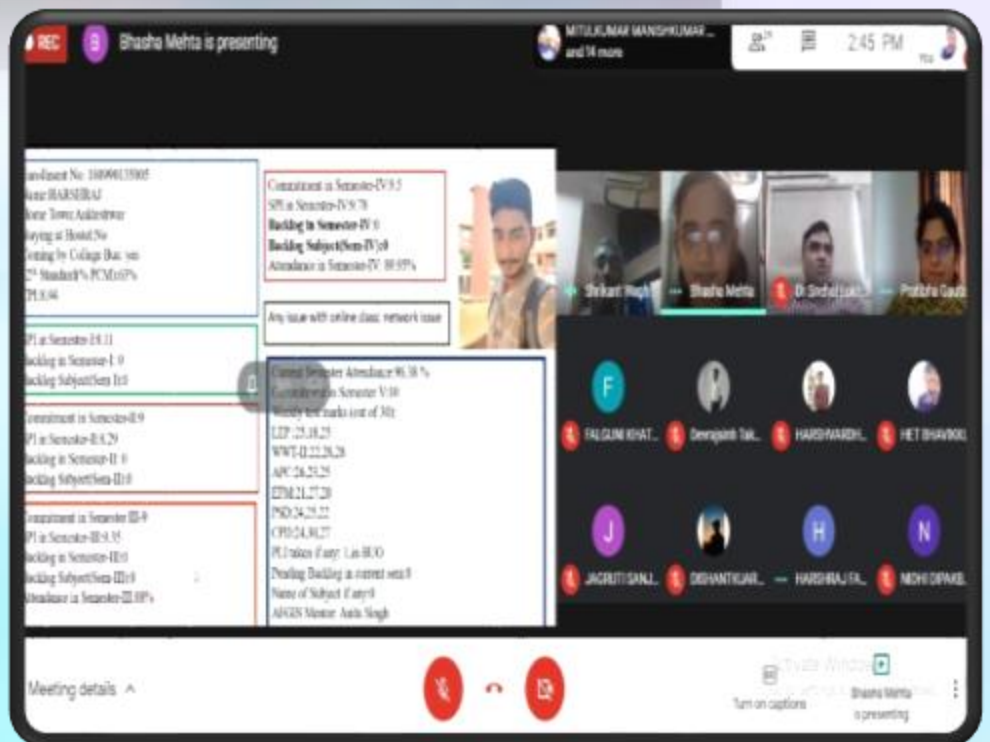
REC B Bhasha Mehta is presenting

MITULKUMAR MANISHKUMAR... and 14 more

2:45 PM

You

Enrollment No: 1609901135005
Name HARSHRAJ
Home Town Ankleshwar
Staying at Hostel No
Coming by College Bus: yes
$12^{th}$ Standard% PCM:65%
CPI:8.04

Commitment in Semester-IV:9.5
SPI in Semester-IV:9.78
Backlog in Semester-IV:0
Backlog Subject(Sem-IV):0
Attendance in Semester-IV: 89.93%

Any issue with online class: network issue

SPI in Semester-I:8.11
Backlog in Semester-I: 0
Backlog Subject(Sem I):0

Current Semester Attendance 96.38 %
Commitment in Semester V:10
Weekly test marks (out of 30):
LEP :25,18,25
WWT-II:22,28,28
APC:26,25,25
ETM:21,27,28
PSD:24,25,22
CPD:24,30,27
PLI taken if any: 1 as BOO
Pending Backlog in current sem:0
Name of Subject if any:0
AEGIS Mentor: Ankit Singh

Commitment in Semester-II:9
SPI in Semester-II:8.29
Backlog in Semester-II: 0
Backlog Subject(Sem-II):0

Commitment in Semester-III:9
SPI in Semester-III:9.35
Backlog in Semester-III:0
Backlog Subject(Sem-III):0
Attendance in Semester-III:88%

Shrikant Wagh
Bhasha Mehta
Dr Snehal Lok...
Pratibha Gaut...

FALGUNI KHAT...
Devrajsinh Tai...
HARSHVARDH...
HET BHAVIKB...
JAGRUTI SANJ...
DISHANTKUM...
HARSHRAJ FA...
NIDHI DIPAKB...

Meeting details

Turn on captions

Bhasha Mehta is presenting